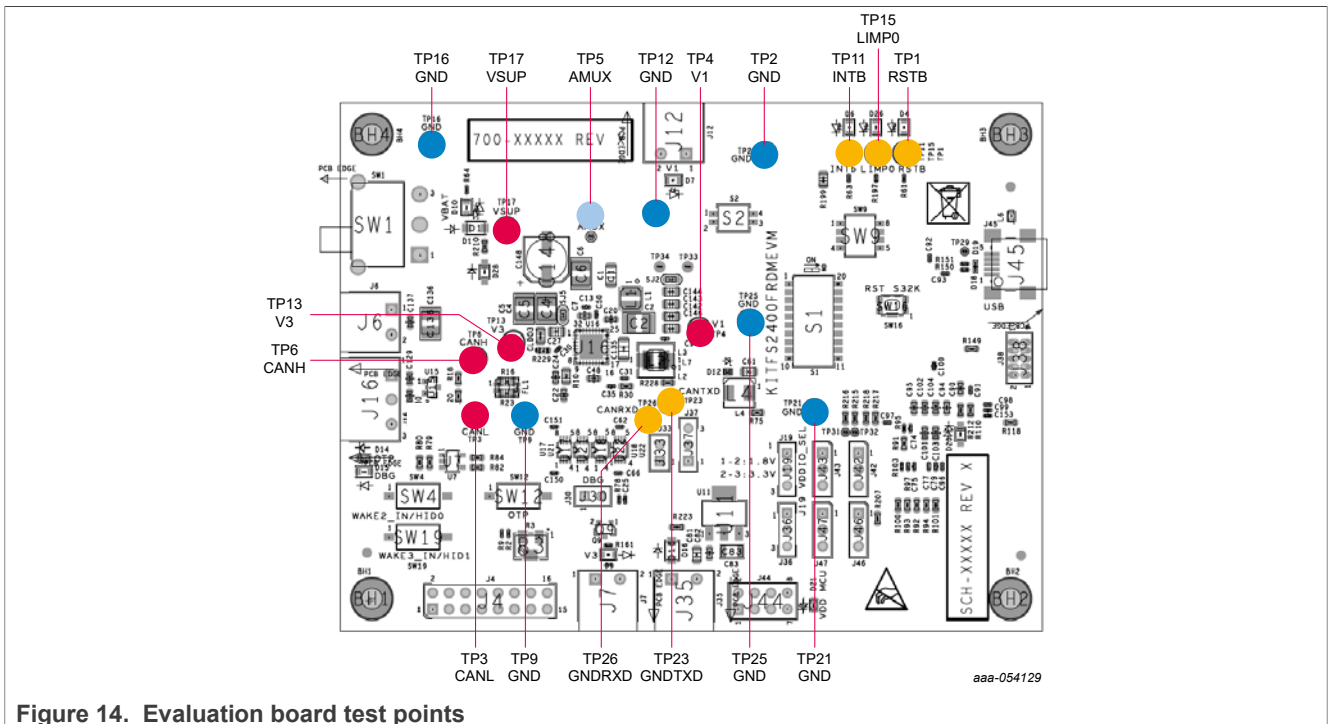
TP16
GND

TP17
VSUP

TP5
AMUX

TP12
GND

TP4
V1

TP2
GND

TP15
LIMP0

TP11
INTB

TP1
RSTB

TP13
V3

TP6
CANH

TP3
CANL

TP9
GND

TP26
GNDRXD

TP23
GNDTXD

TP25
GND

TP21
GND

700-XXXXX REV

J12

SW1

S2

SW9

KITFS2400FRDMEVM

S1

J45

RST S32K

J6

J16

L4

SW4

SW12

SW19

J30

J33

J37

J4

J7

J35

J44

SCH-XXXXX REV X

BH4

BH3

BH1

BH2

WAKE2_IN/HID0

WAKE3_IN/HID1

OTP

DBG

VDDIO_SEL

1-2:1.8V

2-3:3.3V

USB

aaa-054129

Figure 14. Evaluation board test points